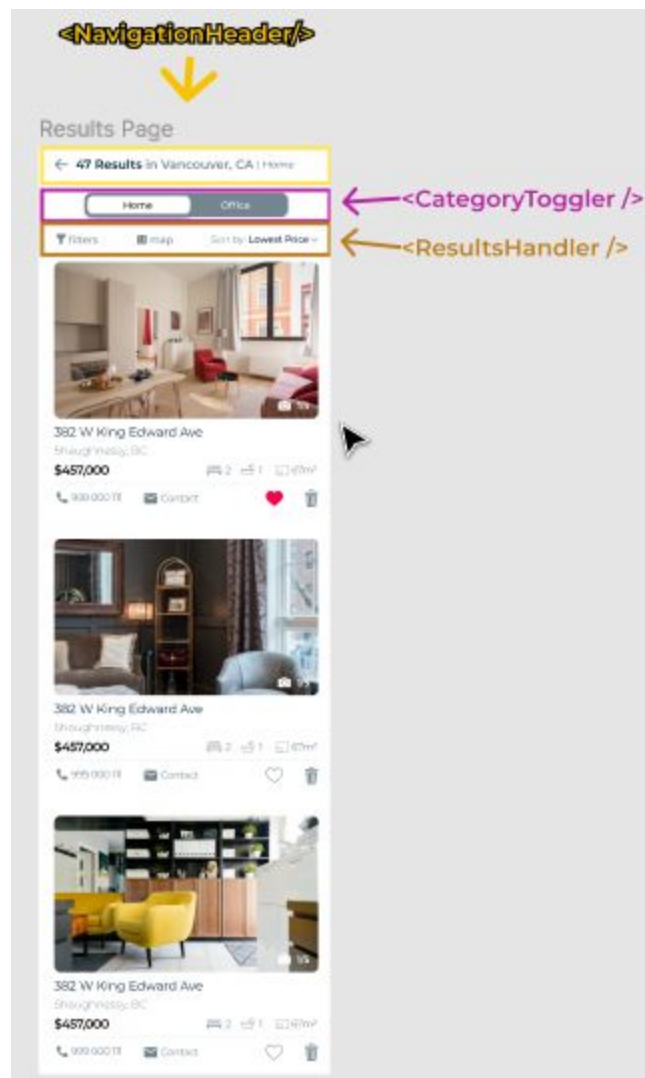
<NavigationHeader/>

Results Page

← 47 Results in Vancouver, CA | Home

Home Office

<CategoryToggler />

filters map Sort by: Lowest Price

<ResultsHandler />

1/4

382 W King Edward Ave

Shaughnessy, BC

$457,000

2 1 67m²

999 000 111 Contact

382 W King Edward Ave

Shaughnessy, BC

$457,000

2 1 67m²

999 000 111 Contact

1/4

382 W King Edward Ave

Shaughnessy, BC

$457,000

2 1 67m²

999 000 111 Contact